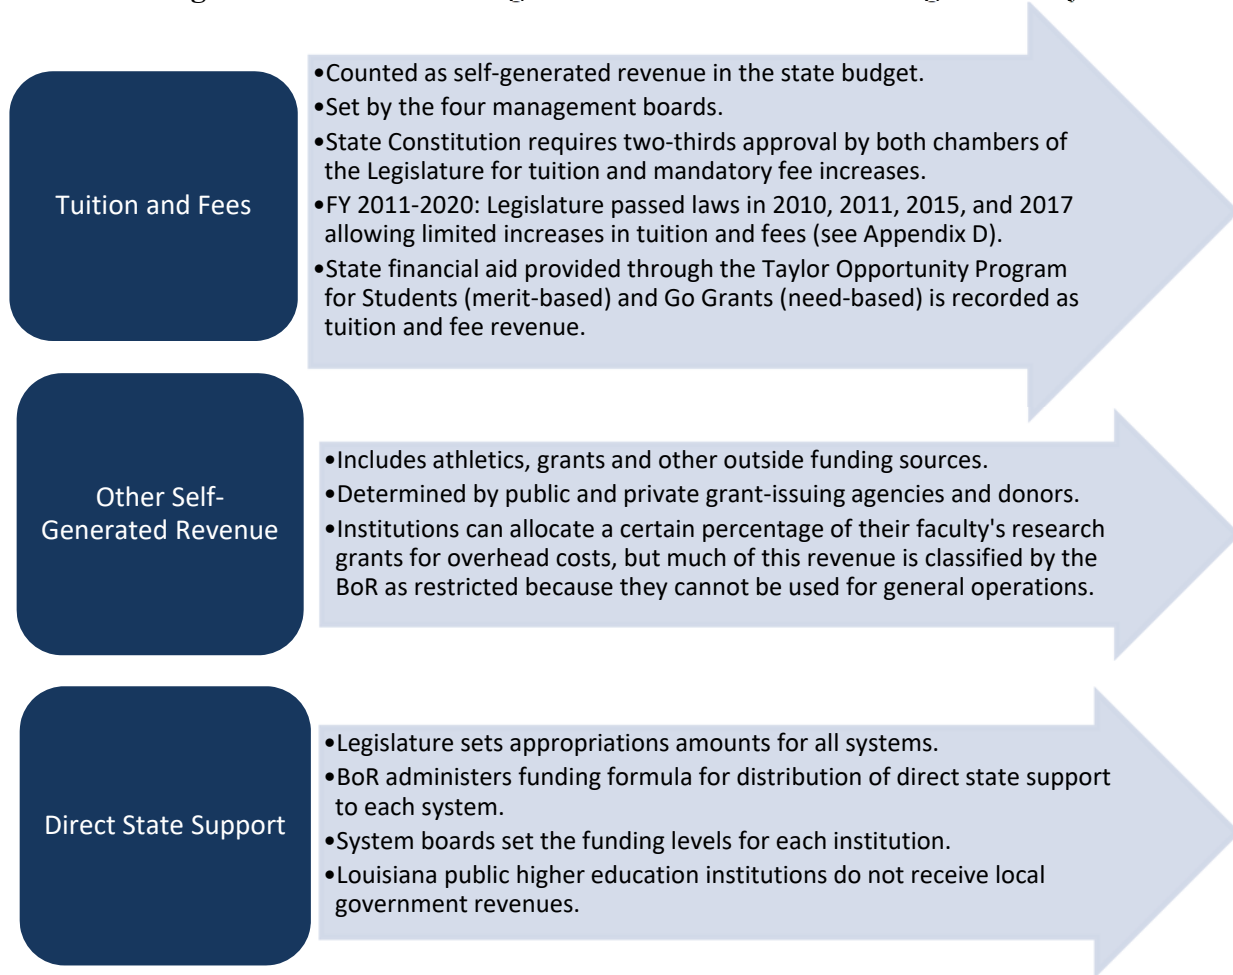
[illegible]

Tuition and Fees

•Counted as self-generated revenue in the state budget.
•Set by the four management boards.
•State Constitution requires two-thirds approval by both chambers of the Legislature for tuition and mandatory fee increases.
•FY 2011-2020: Legislature passed laws in 2010, 2011, 2015, and 2017 allowing limited increases in tuition and fees (see Appendix D).
•State financial aid provided through the Taylor Opportunity Program for Students (merit-based) and Go Grants (need-based) is recorded as tuition and fee revenue.

Other Self-Generated Revenue

•Includes athletics, grants and other outside funding sources.
•Determined by public and private grant-issuing agencies and donors.
•Institutions can allocate a certain percentage of their faculty's research grants for overhead costs, but much of this revenue is classified by the BoR as restricted because they cannot be used for general operations.

Direct State Support

•Legislature sets appropriations amounts for all systems.
•BoR administers funding formula for distribution of direct state support to each system.
•System boards set the funding levels for each institution.
•Louisiana public higher education institutions do not receive local government revenues.